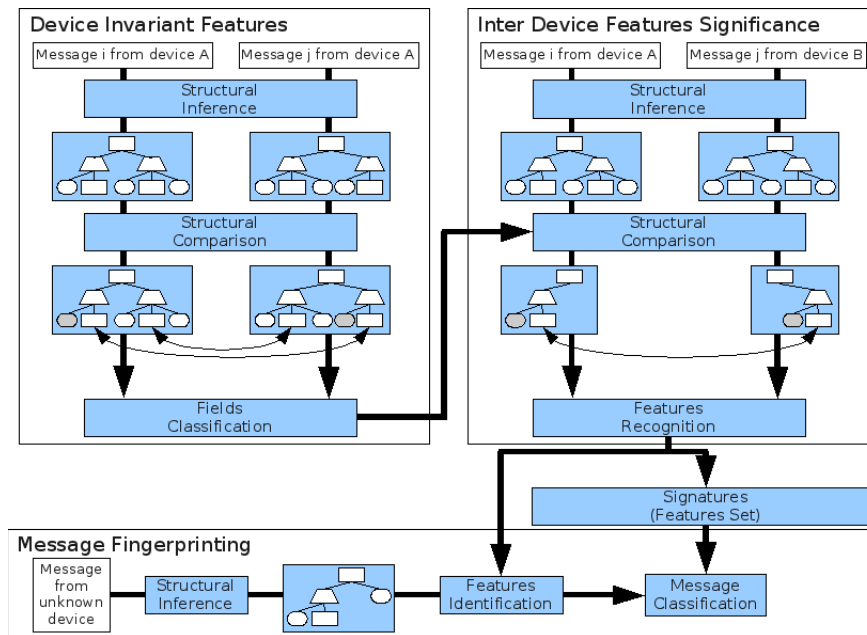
Device Invariant Features

Message i from device A

Message j from device A

Structural Inference

Structural Comparison

Fields Classification

Inter Device Features Significance

Message i from device A

Message j from device B

Structural Inference

Structural Comparison

Features Recognition

Signatures (Features Set)

Message Fingerprinting

Message from unknown device

Structural Inference

Features Identification

Message Classification